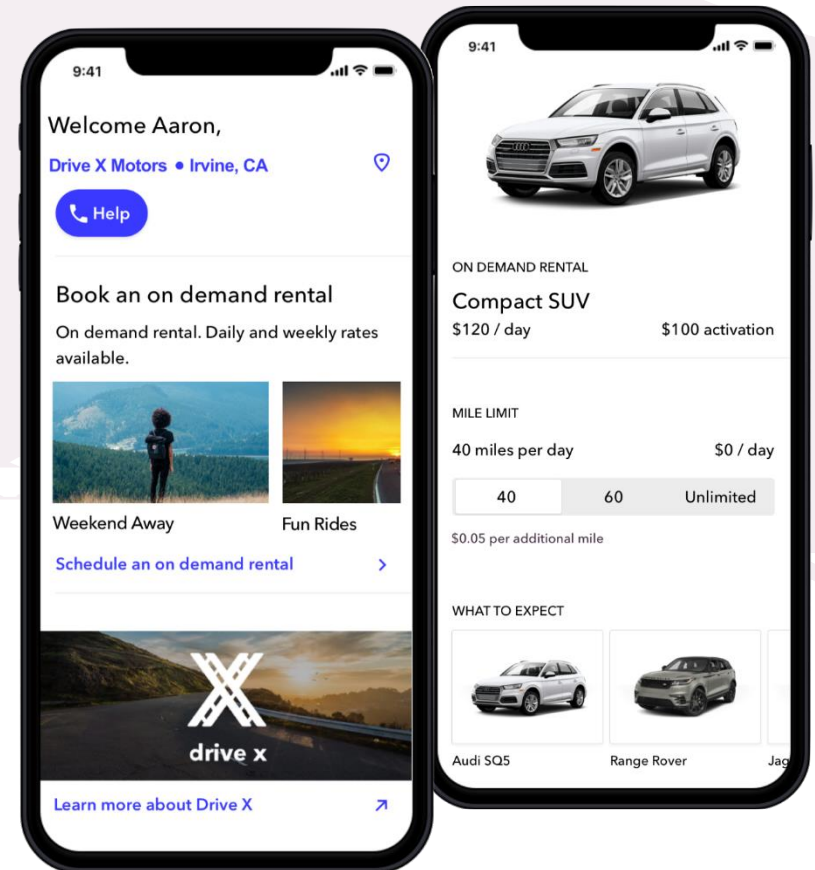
9:41

Welcome Aaron,

Drive X Motors • Irvine, CA

Help

Book an on demand rental

On demand rental. Daily and weekly rates available.

Weekend Away

Fun Rides

Schedule an on demand rental

drive x

Learn more about Drive X

9:41

ON DEMAND RENTAL

Compact SUV

$120 / day

$100 activation

MILE LIMIT

40 miles per day

$0 / day

| 40 | 60 | Unlimited |
|---|---|---|

$0.05 per additional mile

WHAT TO EXPECT

Audi SQ5

Range Rover

Jag